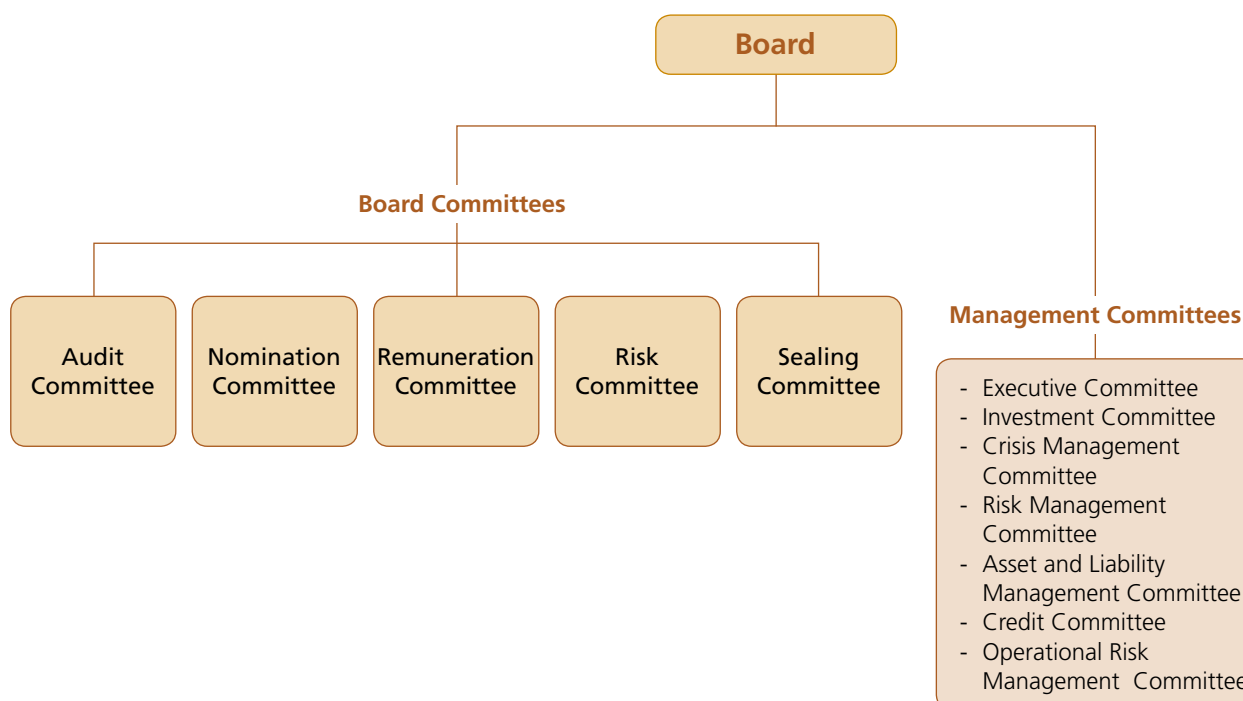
Board

Board Committees

Audit Committee

Nomination Committee

Remuneration Committee

Risk Committee

Sealing Committee

Management Committees

- Executive Committee
- Investment Committee
- Crisis Management Committee
- Risk Management Committee
- Asset and Liability Management Committee
- Credit Committee
- Operational Risk Management Committee